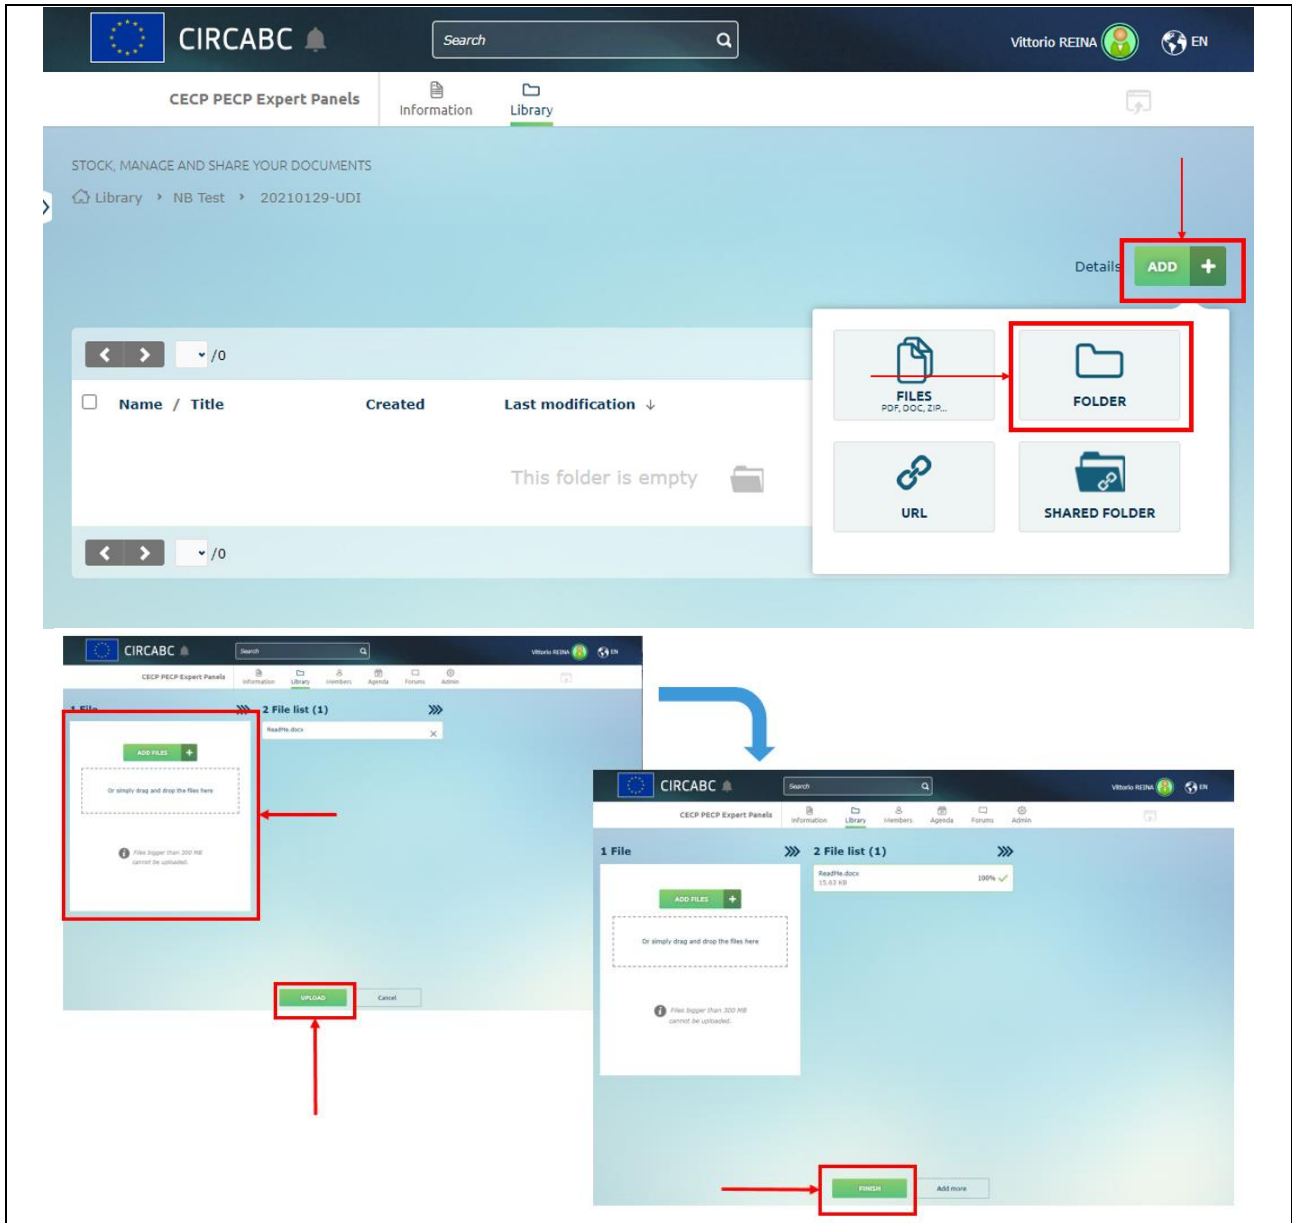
CIRCABC

Search

Vittorio REINA EN

CECP PECP Expert Panels

Information Library

STOCK, MANAGE AND SHARE YOUR DOCUMENTS

Library › NB Test › 20210129-UDI

Details ADD +

/0

Name / Title Created Last modification ↓

This folder is empty

/0

FILES
PDF, DOC, ZIP...

FOLDER

URL

SHARED FOLDER

CIRCABC

Search

Vittorio REINA EN

CECP PECP Expert Panels

Information Library Members Agenda Forums Admin

1 File

2 File list (1)

ReadMe.docx

ADD FILES +

Or simply drag and drop the files here

Files bigger than 300 MB cannot be uploaded.

UPLOAD Cancel

CIRCABC

Search

Vittorio REINA EN

CECP PECP Expert Panels

Information Library Members Agenda Forums Admin

1 File

2 File list (1)

ReadMe.docx
15.63 KB
100%

ADD FILES +

Or simply drag and drop the files here

Files bigger than 300 MB cannot be uploaded.

FINISH Add more